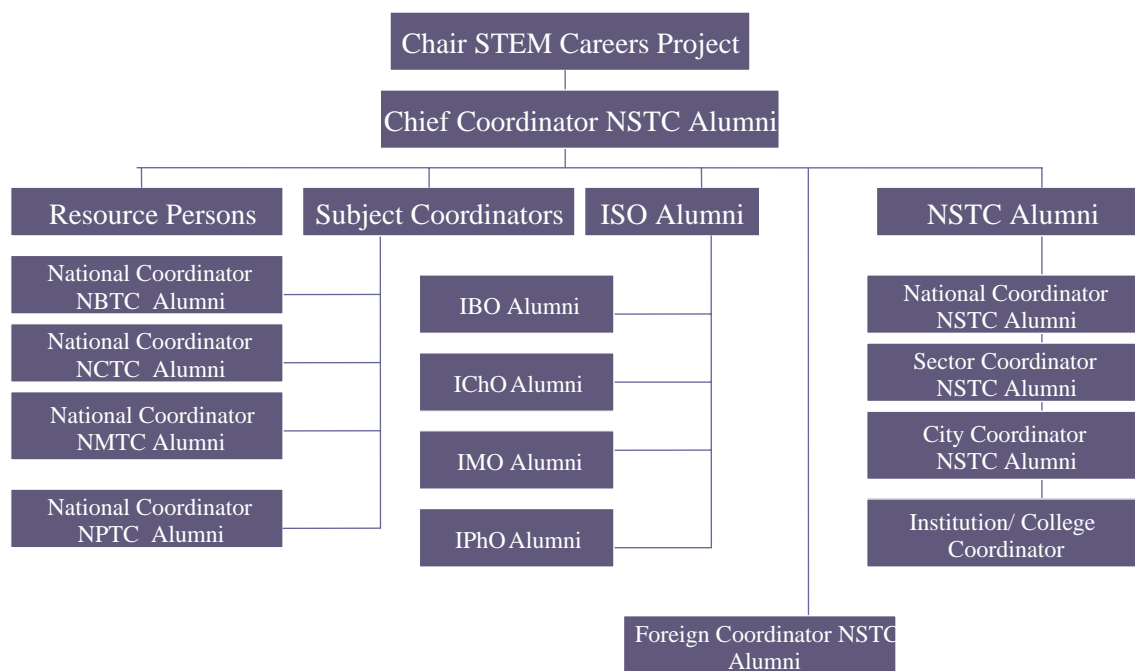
Chair STEM Careers Project

Chief Coordinator NSTC Alumni

Resource Persons

Subject Coordinators

ISO Alumni

NSTC Alumni

National Coordinator NBTC Alumni

National Coordinator NCTC Alumni

National Coordinator NMTC Alumni

National Coordinator NPTC Alumni

IBO Alumni

IChO Alumni

IMO Alumni

IPhO Alumni

National Coordinator NSTC Alumni

Sector Coordinator NSTC Alumni

City Coordinator NSTC Alumni

Institution/ College Coordinator

Foreign Coordinator NSTC Alumni